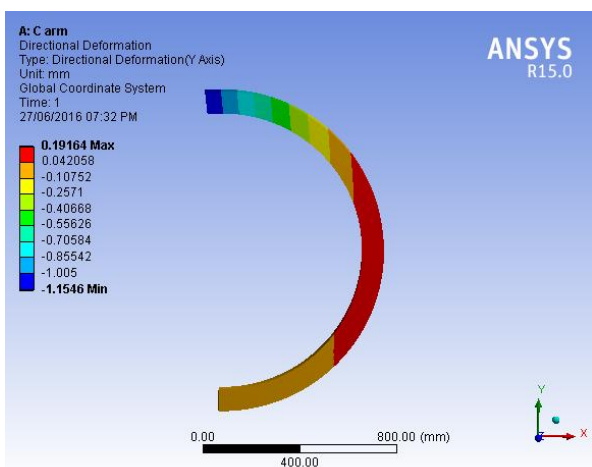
A: C arm
Directional Deformation
Type: Directional Deformation(Y Axis)
Unit: mm
Global Coordinate System
Time: 1
27/06/2016 07:32 PM

0.19164 Max
0.042058
-0.10752
-0.2571
-0.40668
-0.55626
-0.70584
-0.85542
-1.005
-1.1546 Min

ANSYS
R15.0

0.00
800.00 (mm)
400.00

Y
X